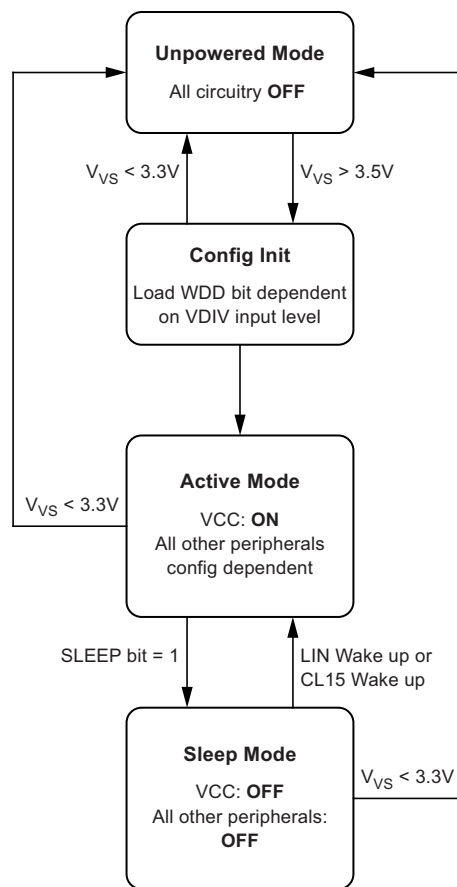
**Unpowered Mode**
All circuitry **OFF**

$V_{VS}$ < 3.3V

$V_{VS}$ > 3.5V

**Config Init**
Load WDD bit dependent on VDIV input level

$V_{VS}$ < 3.3V

**Active Mode**
VCC: **ON**
All other peripherals config dependent

SLEEP bit = 1

LIN Wake up or CL15 Wake up

**Sleep Mode**
VCC: **OFF**
All other peripherals: **OFF**

$V_{VS}$ < 3.3V